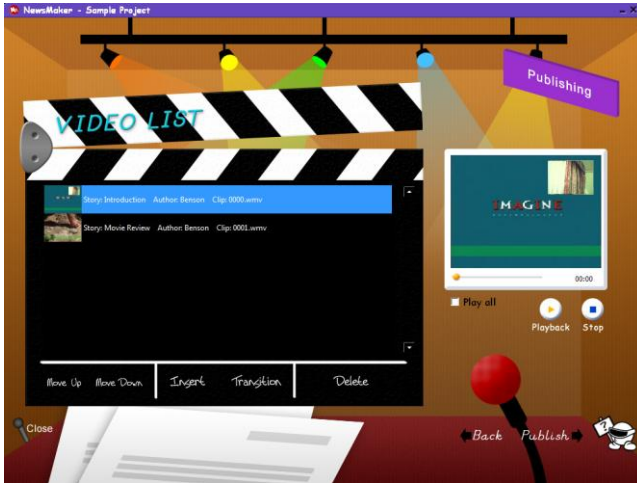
NewsMaker - Sample Project

Publishing

VIDEO LIST

Story: Introduction Author: Benson Clip: 0000.wmv

Story: Movie Review Author: Benson Clip: 0001.wmv

IMAGINE

00:00

Play all

Playback

Stop

Move Up Move Down

Insert

Transition

Delete

Close

Back

Publish